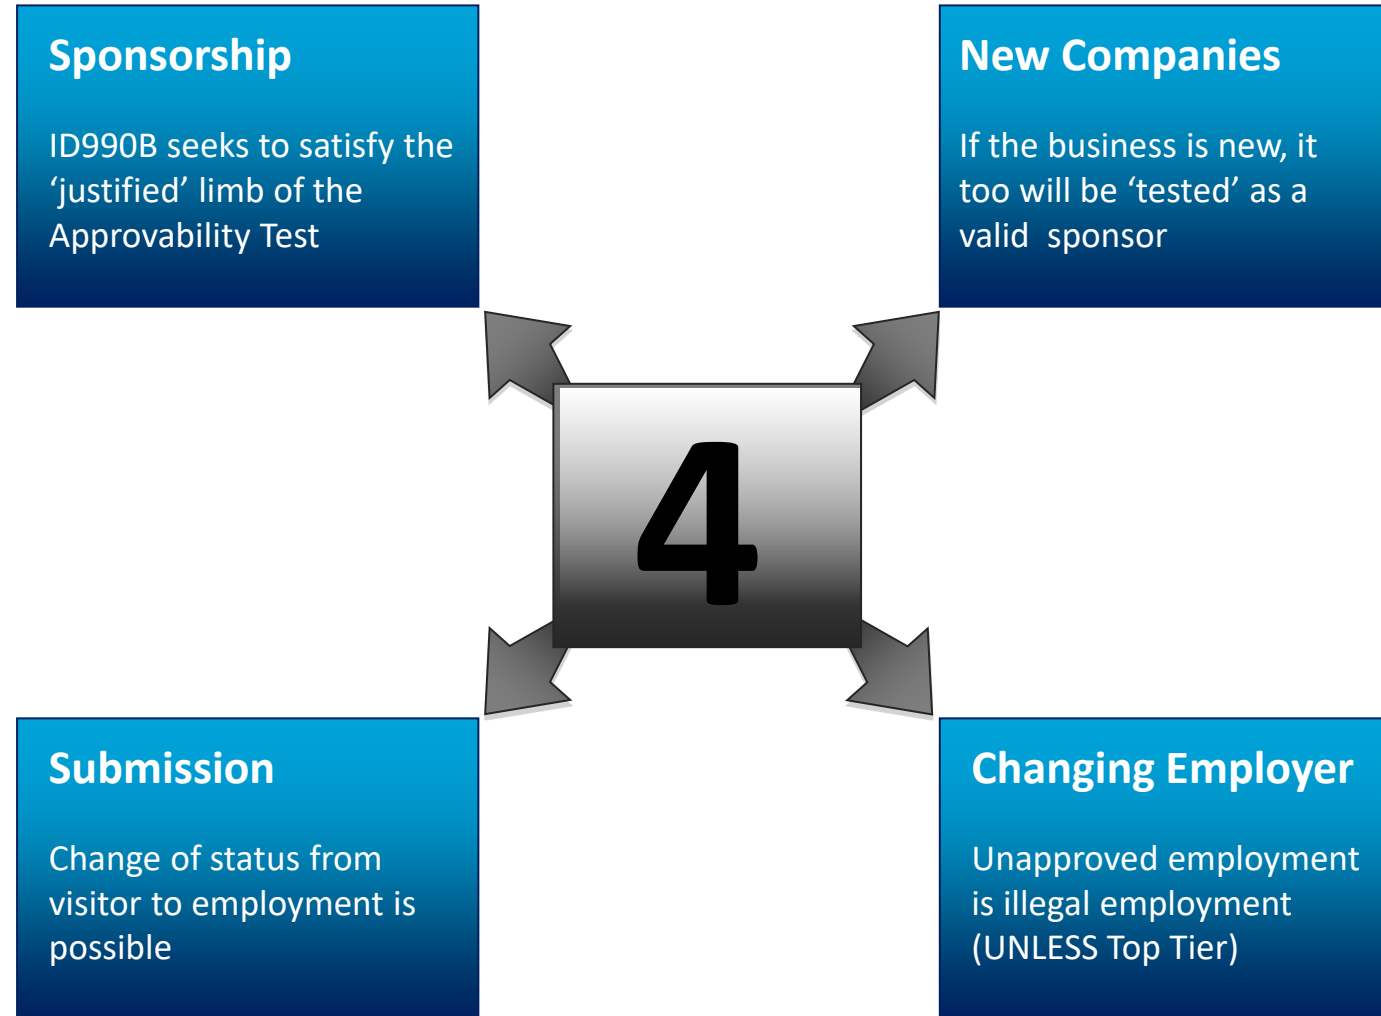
Sponsorship

ID990B seeks to satisfy the ‘justified’ limb of the Approvability Test

New Companies

If the business is new, it too will be ‘tested’ as a valid sponsor

4

Submission

Change of status from visitor to employment is possible

Changing Employer

Unapproved employment is illegal employment (UNLESS Top Tier)